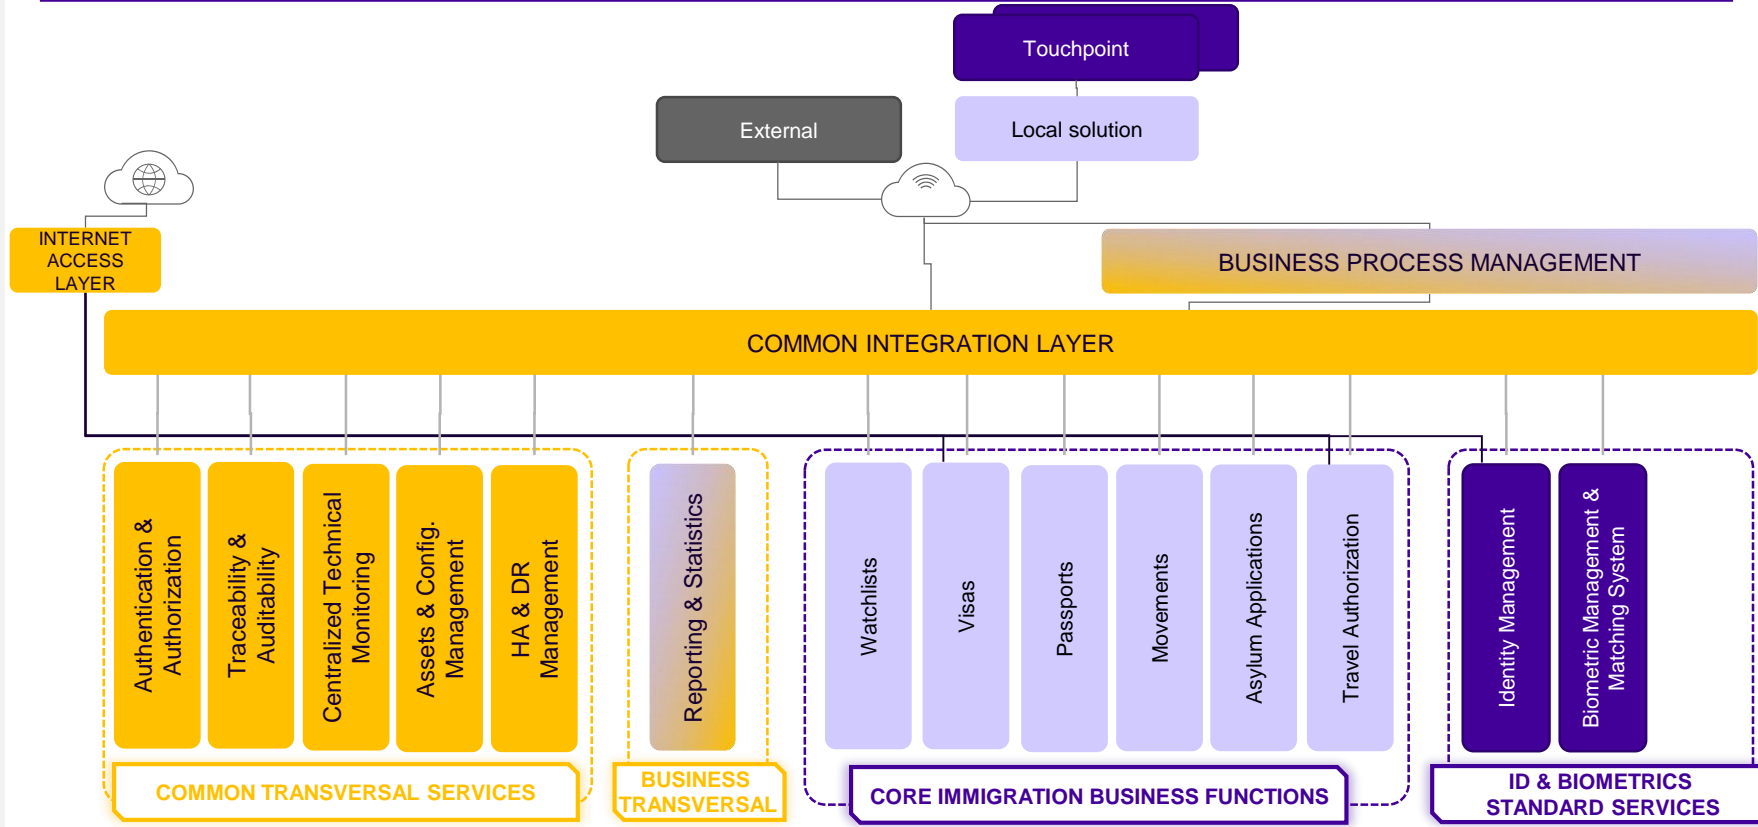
Touchpoint

External

Local solution

INTERNET ACCESS LAYER

BUSINESS PROCESS MANAGEMENT

COMMON INTEGRATION LAYER

Authentication & Authorization

Traceability & Auditability

Centralized Technical Monitoring

Assets & Config. Management

HA & DR Management

Reporting & Statistics

Watchlists

Visas

Passports

Movements

Asylum Applications

Travel Authorization

Identity Management

Biometric Management & Matching System

COMMON TRANSVERSAL SERVICES

BUSINESS TRANSVERSAL

CORE IMMIGRATION BUSINESS FUNCTIONS

ID & BIOMETRICS STANDARD SERVICES